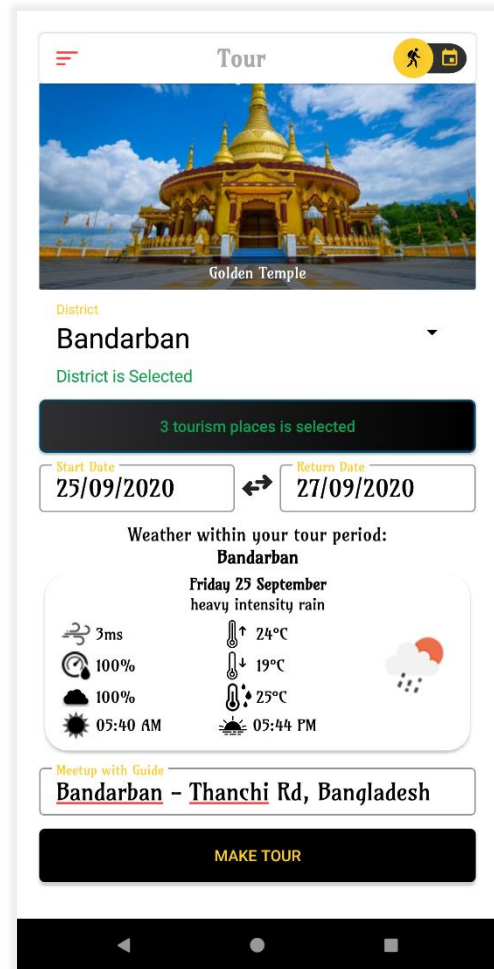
Tour

Golden Temple

District
Bandarban
District is Selected

3 tourism places is selected

Start Date
25/09/2020

Return Date
27/09/2020

Weather within your tour period:
Bandarban

Friday 25 September
heavy intensity rain

3ms
100%
100%
05:40 AM
24°C
19°C
25°C
05:44 PM

Meetup with Guide
Bandarban - Thanchi Rd, Bangladesh

MAKE TOUR